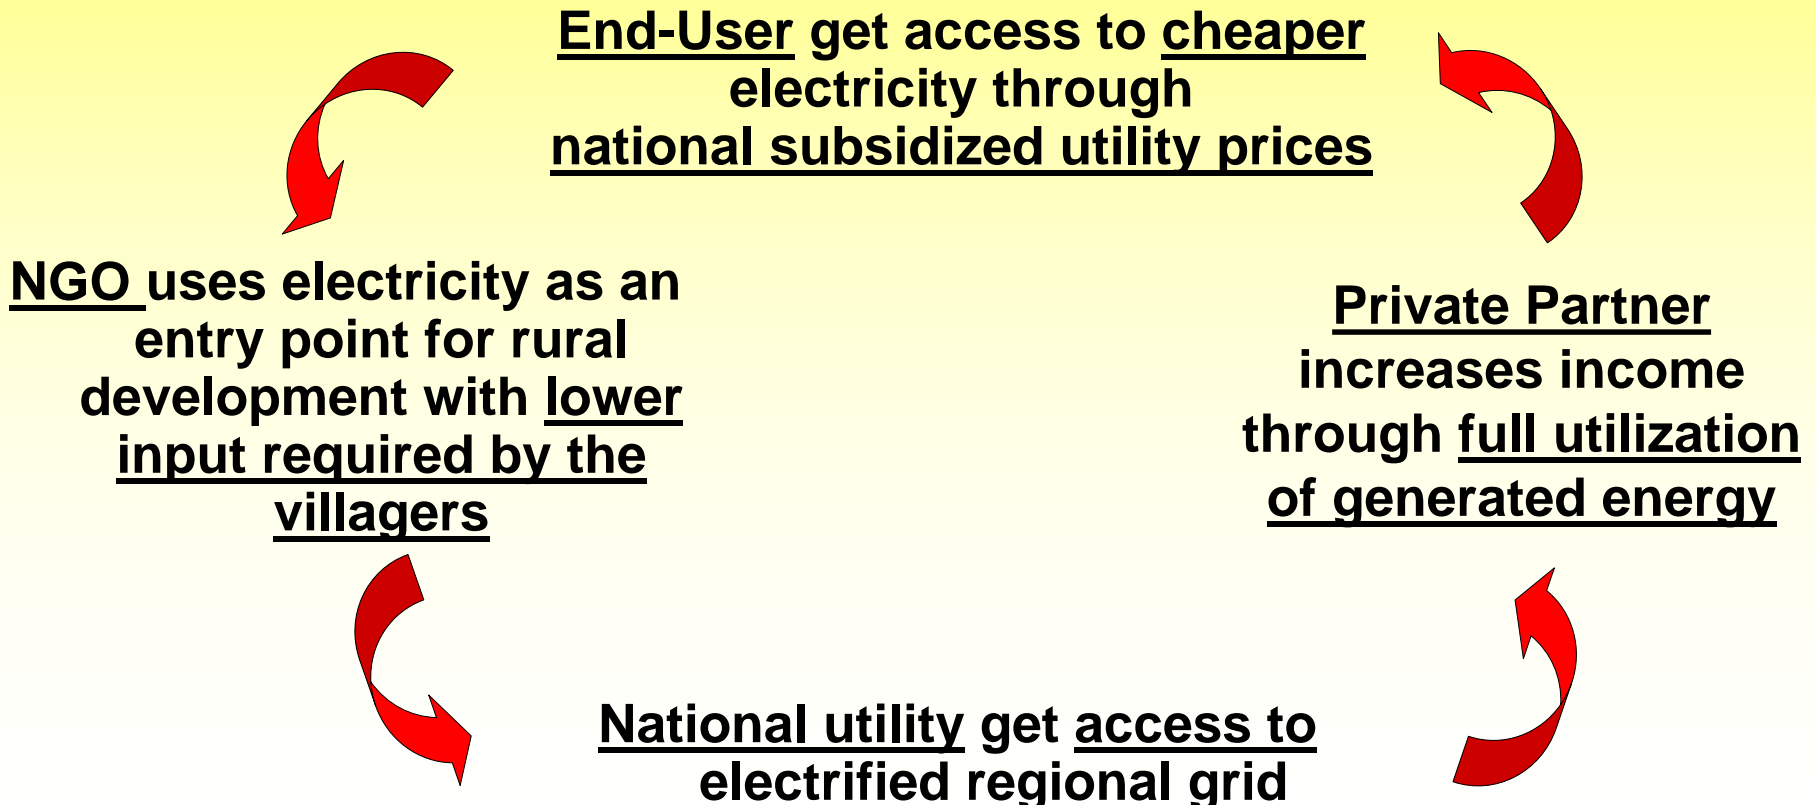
End-User get access to cheaper electricity through national subsidized utility prices

NGO uses electricity as an entry point for rural development with lower input required by the villagers

Private Partner increases income through full utilization of generated energy

National utility get access to electrified regional grid